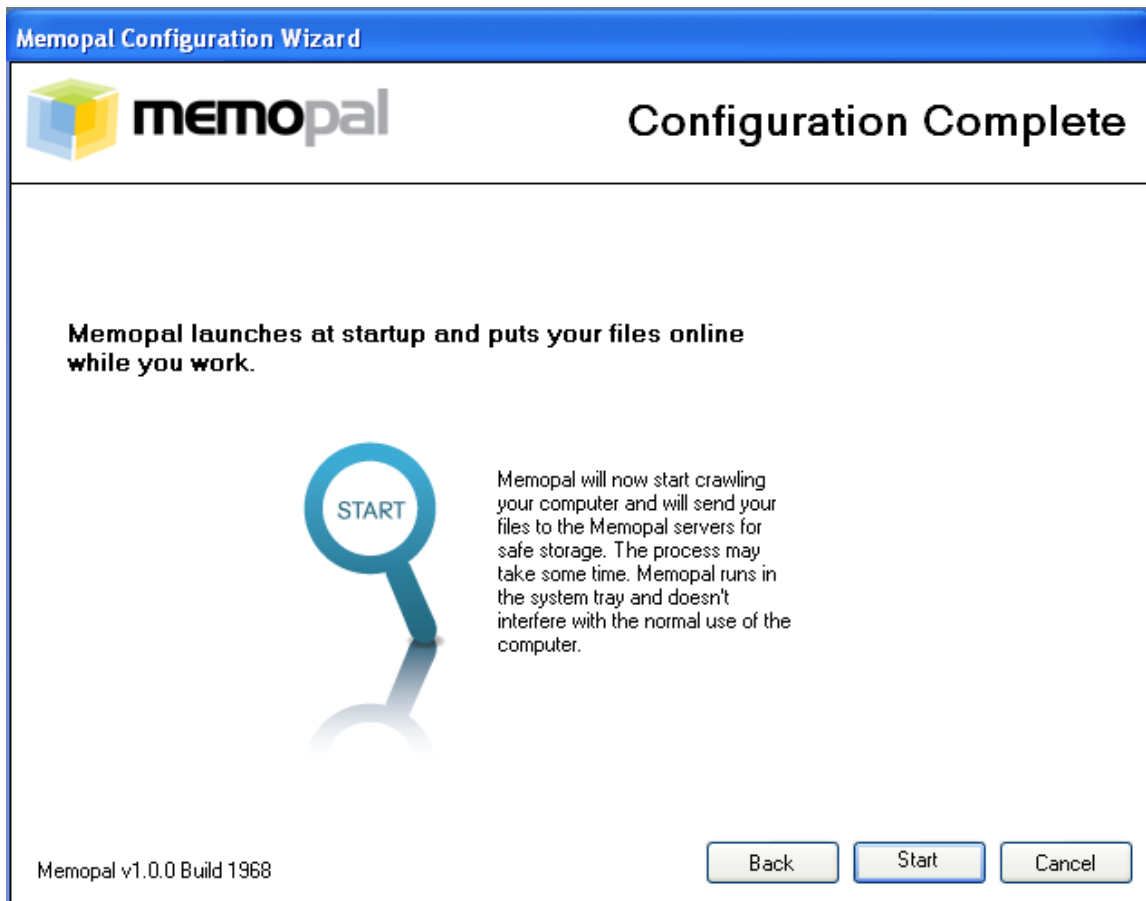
Memopal Configuration Wizard

memopal

Configuration Complete

Memopal launches at startup and puts your files online while you work.

START

Memopal will now start crawling your computer and will send your files to the Memopal servers for safe storage. The process may take some time. Memopal runs in the system tray and doesn't interfere with the normal use of the computer.

Memopal v1.0.0 Build 1968

Back

Start

Cancel